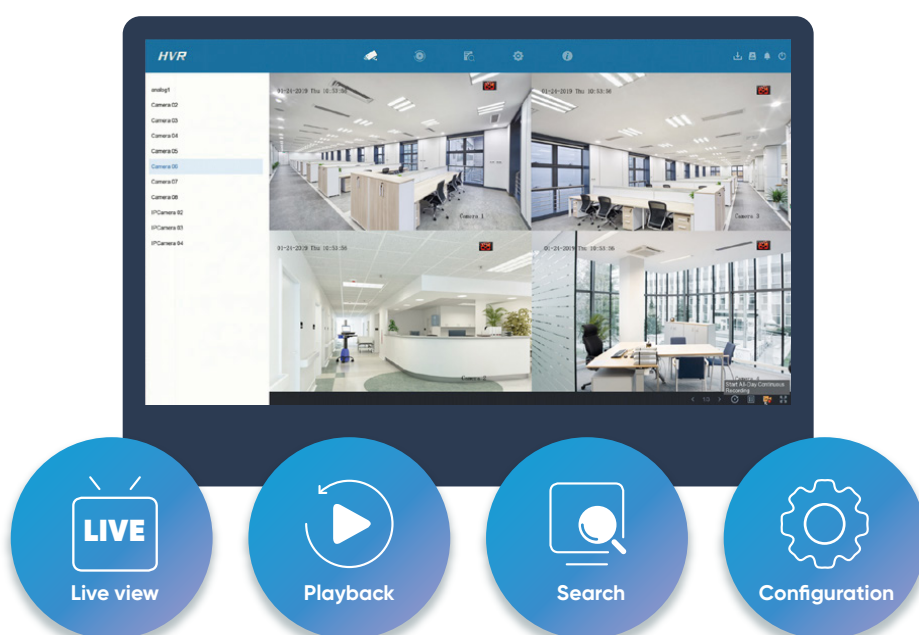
HVR

analog1
Camera 02
Camera 03
Camera 04
Camera 05
Camera 06
Camera 07
Camera 08
IPCamera 02
IPCamera 03
IPCamera 04

01-24-2019 Thu 10:53:36
Camera 1

01-24-2019 Thu 10:53:36
Camera 3

01-24-2019 Thu 10:53:36
Camera 2

01-24-2019 Thu 10:53:36

Start All-Day Continuous Recording

1/3

LIVE
Live view
Playback
Search
Configuration